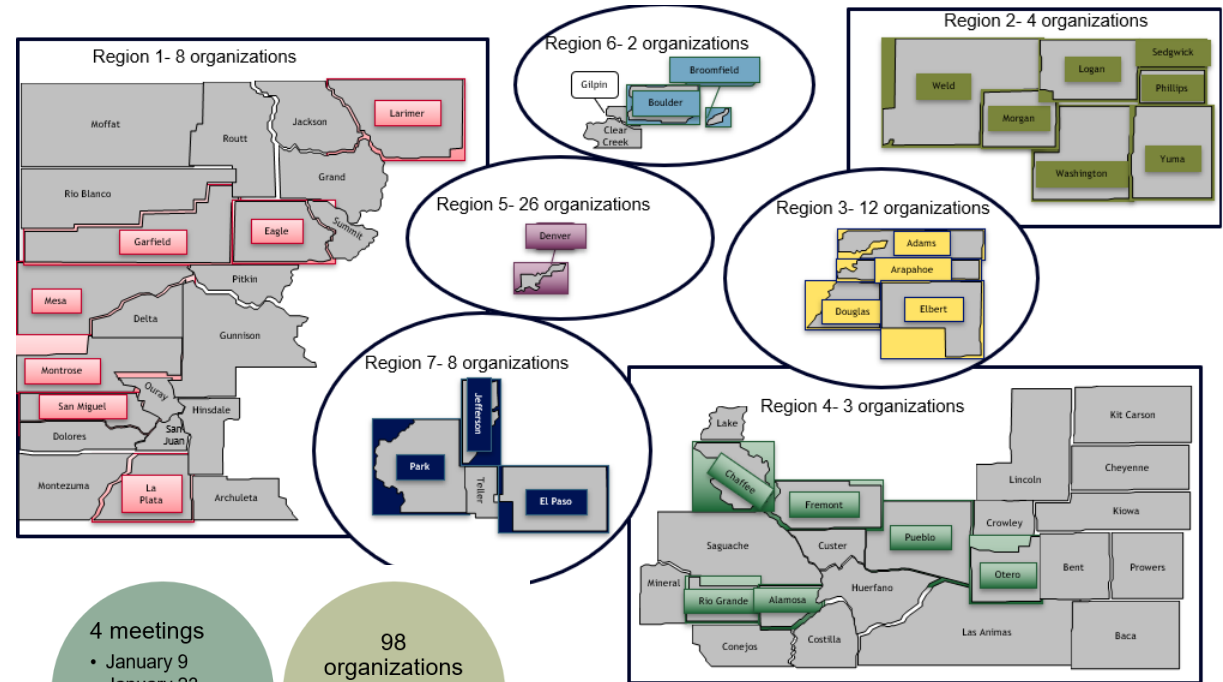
Region 1- 8 organizations

Moffat
Routt
Jackson
Larimer
Rio Blanco
Grand
Garfield
Eagle
Summit
Pitkin
Mesa
Delta
Gunnison
Montrose
Ouray
San Miguel
Hinsdale
Dolores
San Juan
Montezuma
La Plata
Archuleta

Region 6- 2 organizations

Gilpin
Broomfield
Boulder
Clear Creek

Region 2- 4 organizations

Weld
Logan
Sedgwick
Phillips
Morgan
Washington
Yuma

Region 5- 26 organizations

Denver

Region 3- 12 organizations

Adams
Arapahoe
Douglas
Elbert

Region 7- 8 organizations

Jefferson
Park
Teller
El Paso

Region 4- 3 organizations

Lake
Kit Carson
Chaffee
Cheyenne
Lincoln
Fremont
Kiowa
Crowley
Saguache
Custer
Pueblo
Bent
Prowers
Otero
Mineral
Huerfano
Rio Grande
Alamosa
Costilla
Las Animas
Baca
Conejos

4 meetings
• January 9
• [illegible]

98 organizations